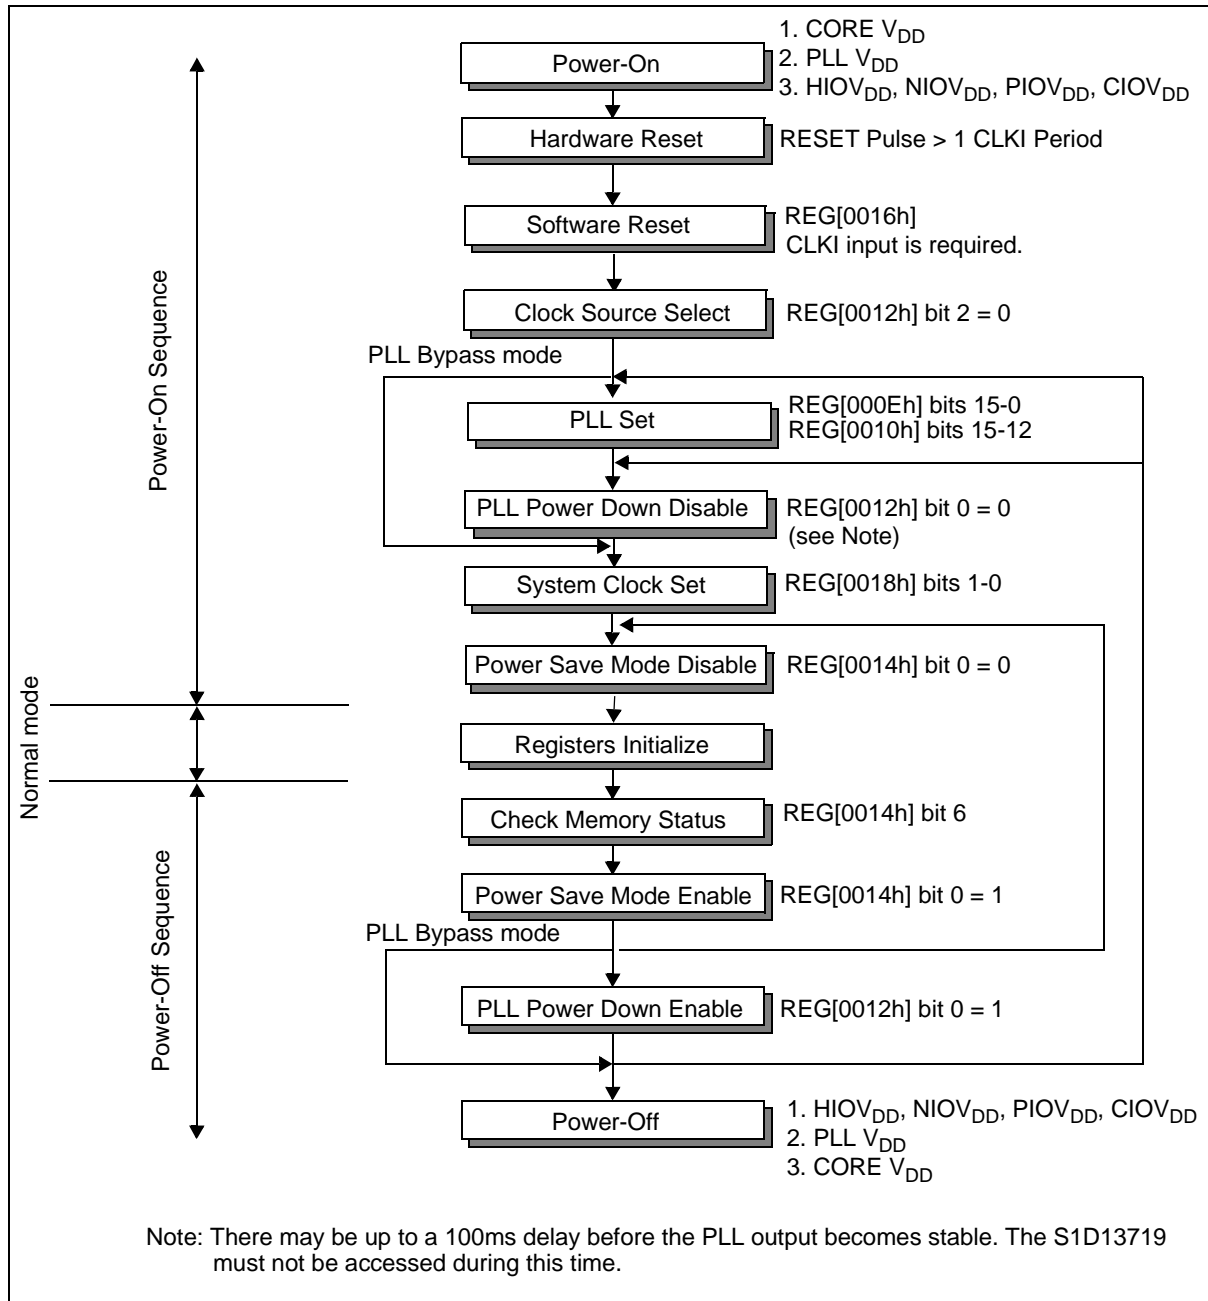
Power-On Sequence

Normal mode

Power-Off Sequence

Power-On

1. CORE $V_{DD}$
2. PLL $V_{DD}$
3. $HIOV_{DD}$, $NIOV_{DD}$, $PIOV_{DD}$, $CIOV_{DD}$

Hardware Reset

RESET Pulse > 1 CLKI Period

Software Reset

REG[0016h]
CLKI input is required.

Clock Source Select

REG[0012h] bit 2 = 0

PLL Bypass mode

PLL Set

REG[000Eh] bits 15-0
REG[0010h] bits 15-12

PLL Power Down Disable

REG[0012h] bit 0 = 0
(see Note)

System Clock Set

REG[0018h] bits 1-0

Power Save Mode Disable

REG[0014h] bit 0 = 0

Registers Initialize

Check Memory Status

REG[0014h] bit 6

Power Save Mode Enable

REG[0014h] bit 0 = 1

PLL Bypass mode

PLL Power Down Enable

REG[0012h] bit 0 = 1

Power-Off

1. $HIOV_{DD}$, $NIOV_{DD}$, $PIOV_{DD}$, $CIOV_{DD}$
2. PLL $V_{DD}$
3. CORE $V_{DD}$

Note: There may be up to a 100ms delay before the PLL output becomes stable. The S1D13719 must not be accessed during this time.